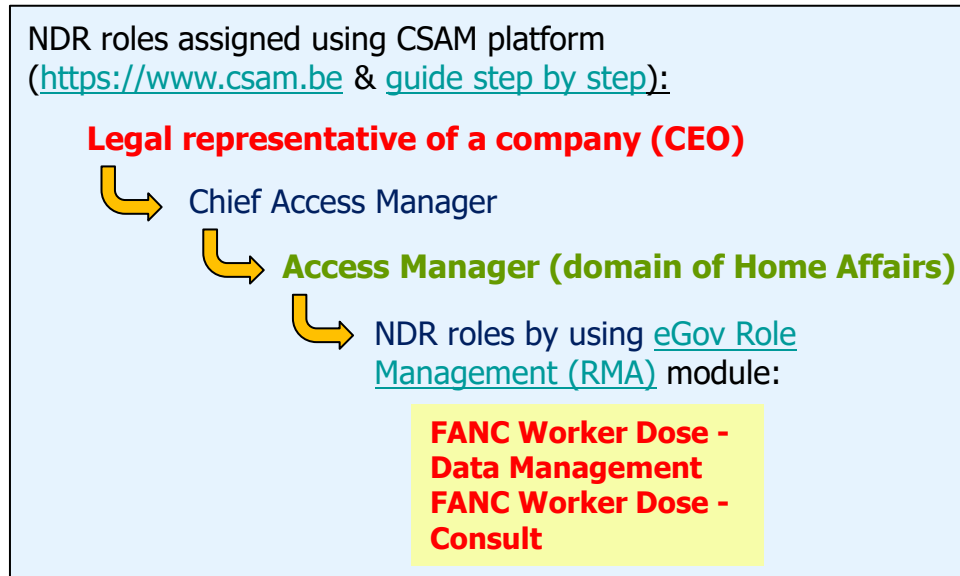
NDR roles assigned using CSAM platform (https://www.csam.be & guide step by step):

Legal representative of a company (CEO)

Chief Access Manager

Access Manager (domain of Home Affairs)

NDR roles by using eGov Role Management (RMA) module:

FANC Worker Dose - Data Management
FANC Worker Dose - Consult